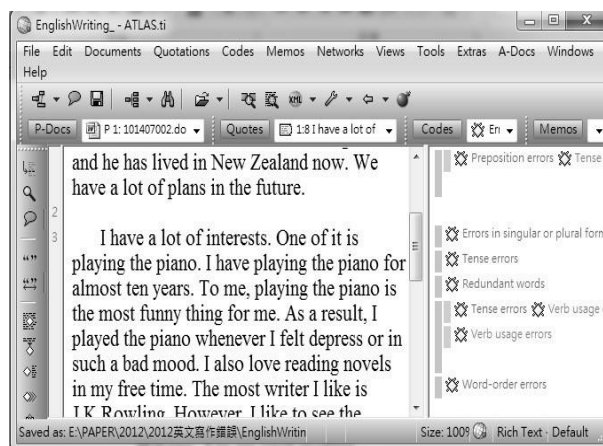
EnglishWriting_ - ATLAS.ti

File Edit Documents Quotations Codes Memos Networks Views Tools Extras A-Docs Windows Help

P-Docs P 1: 101407002.do Quotes 1:8 I have a lot of Codes Err Memos

and he has lived in New Zealand now. We have a lot of plans in the future.

2

3

I have a lot of interests. One of it is playing the piano. I have playing the piano for almost ten years. To me, playing the piano is the most funny thing for me. As a result, I played the piano whenever I felt depress or in such a bad mood. I also love reading novels in my free time. The most writer I like is J.K Rowling. However, I like to see the

Preposition errors Tense

Errors in singular or plural form

Tense errors

Redundant words

Tense errors Verb usage

Verb usage errors

Word-order errors

Saved as: E:\PAPER\2012\2012英文寫作錯誤\EnglishWritin

Size: 100

Rich Text · Default